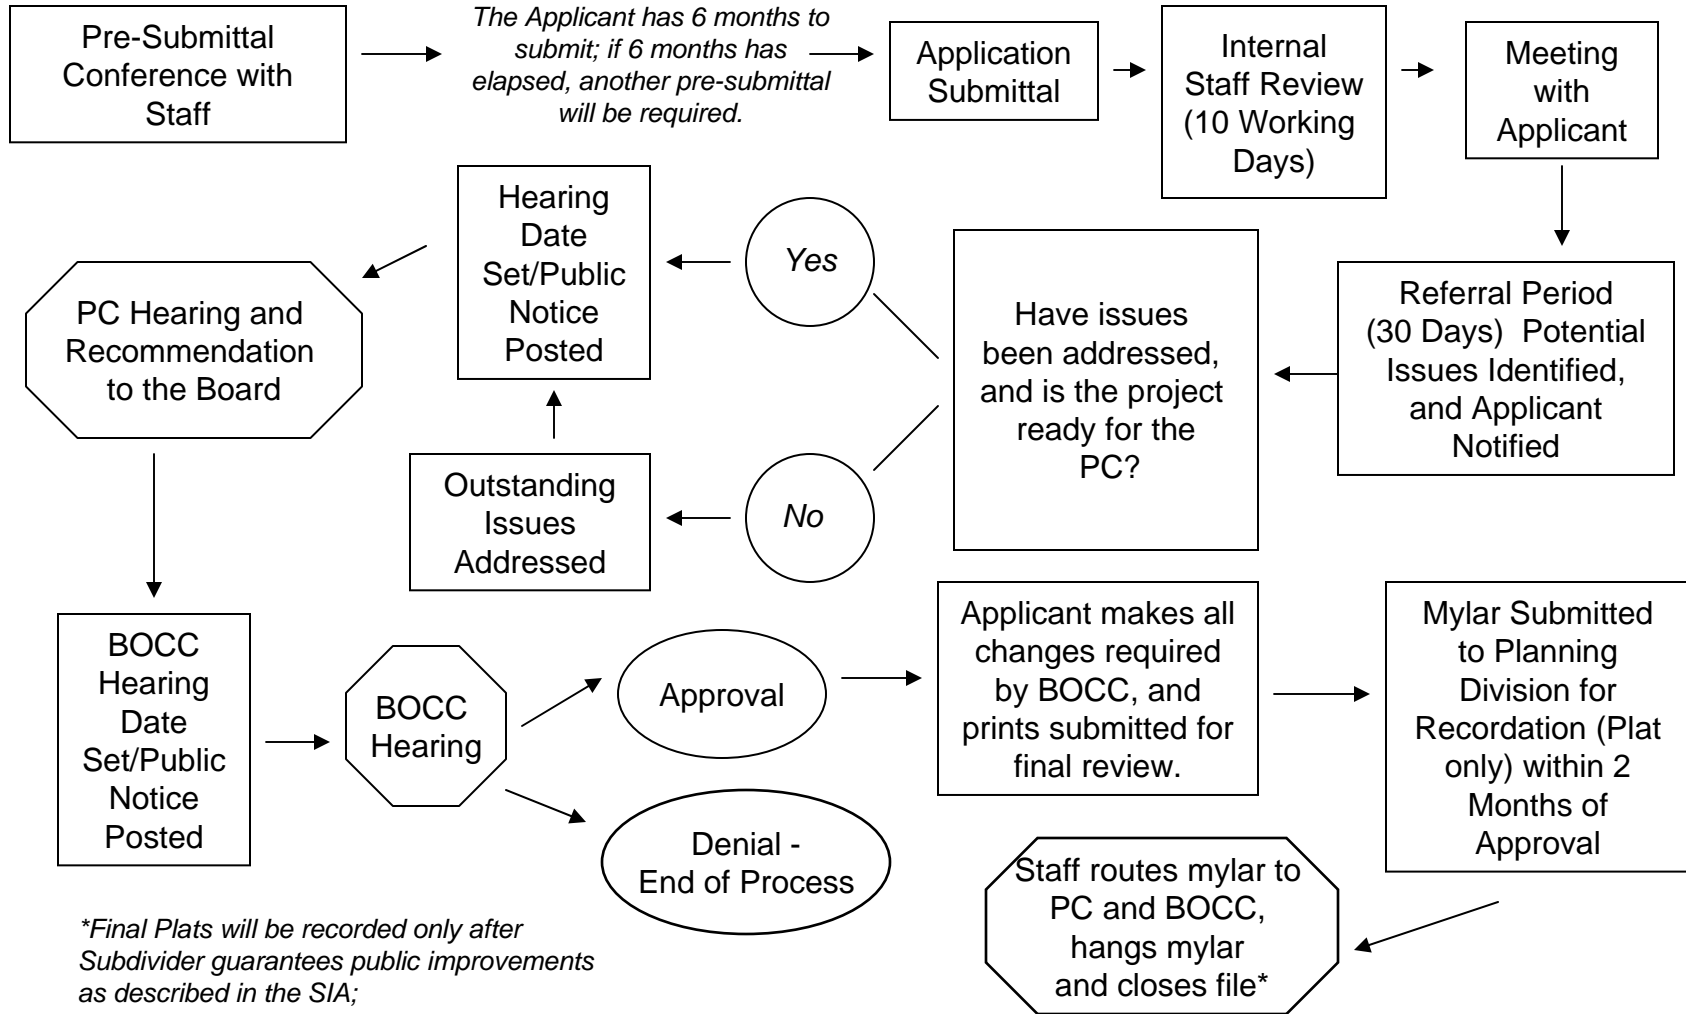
Pre-Submittal Conference with Staff

The Applicant has 6 months to submit; if 6 months has elapsed, another pre-submittal will be required.

Application Submittal

Internal Staff Review (10 Working Days)

Meeting with Applicant

Referral Period (30 Days) Potential Issues Identified, and Applicant Notified

Have issues been addressed, and is the project ready for the PC?

Yes

No

Hearing Date Set/Public Notice Posted

Outstanding Issues Addressed

PC Hearing and Recommendation to the Board

BOCC Hearing Date Set/Public Notice Posted

BOCC Hearing

Approval

Denial - End of Process

Applicant makes all changes required by BOCC, and prints submitted for final review.

Mylar Submitted to Planning Division for Recordation (Plat only) within 2 Months of Approval

Staff routes mylar to PC and BOCC, hangs mylar and closes file*

*Final Plats will be recorded only after Subdivider guarantees public improvements as described in the SIA;